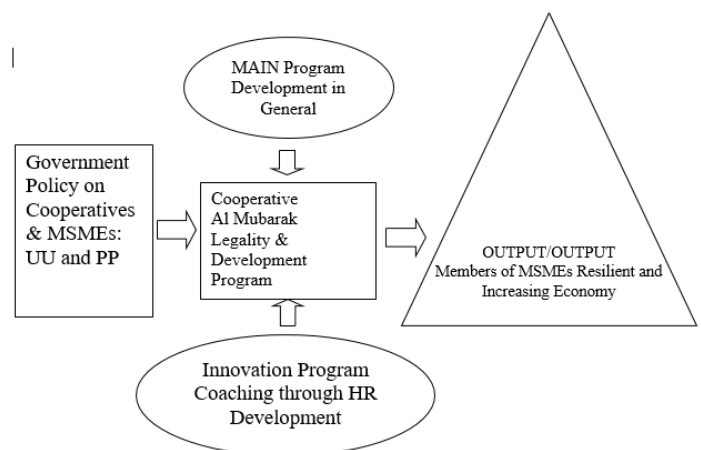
MAIN Program Development in General

Government Policy on Cooperatives & MSMEs: UU and PP

Cooperative Al Mubarak Legality & Development Program

OUTPUT/OUTPUT Members of MSMEs Resilient and Increasing Economy

Innovation Program Coaching through HR Development